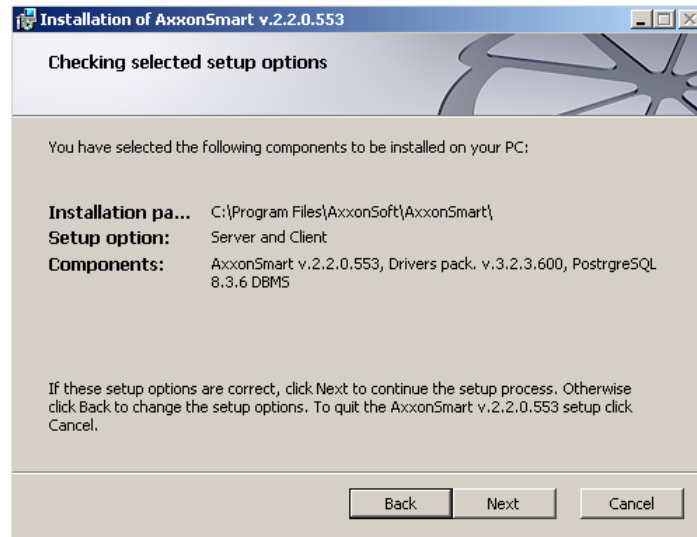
Installation of AxxonSmart v.2.2.0.553

Checking selected setup options

You have selected the following components to be installed on your PC:

| | |
|---|---|
| Installation pa... | C:\Program Files\AxxonSoft\AxxonSmart\ |
| Setup option: | Server and Client |
| Components: | AxxonSmart v.2.2.0.553, Drivers pack. v.3.2.3.600, PostrgreSQL 8.3.6 DBMS |

If these setup options are correct, click Next to continue the setup process. Otherwise click Back to change the setup options. To quit the AxxonSmart v.2.2.0.553 setup click Cancel.

Back Next Cancel